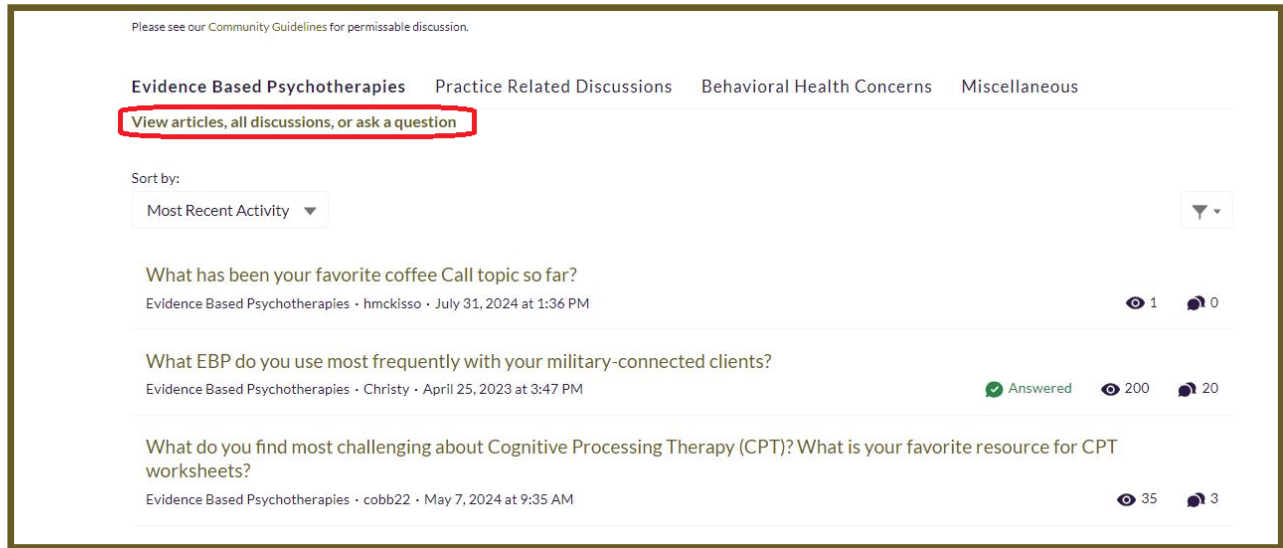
Please see our Community Guidelines for permissable discussion.

Evidence Based Psychotherapies Practice Related Discussions Behavioral Health Concerns Miscellaneous

View articles, all discussions, or ask a question

Sort by:

Most Recent Activity

What has been your favorite coffee Call topic so far?

Evidence Based Psychotherapies · hmckisso · July 31, 2024 at 1:36 PM

1 0

What EBP do you use most frequently with your military-connected clients?

Evidence Based Psychotherapies · Christy · April 25, 2023 at 3:47 PM

Answered 200 20

What do you find most challenging about Cognitive Processing Therapy (CPT)? What is your favorite resource for CPT worksheets?

Evidence Based Psychotherapies · cobb22 · May 7, 2024 at 9:35 AM

35 3